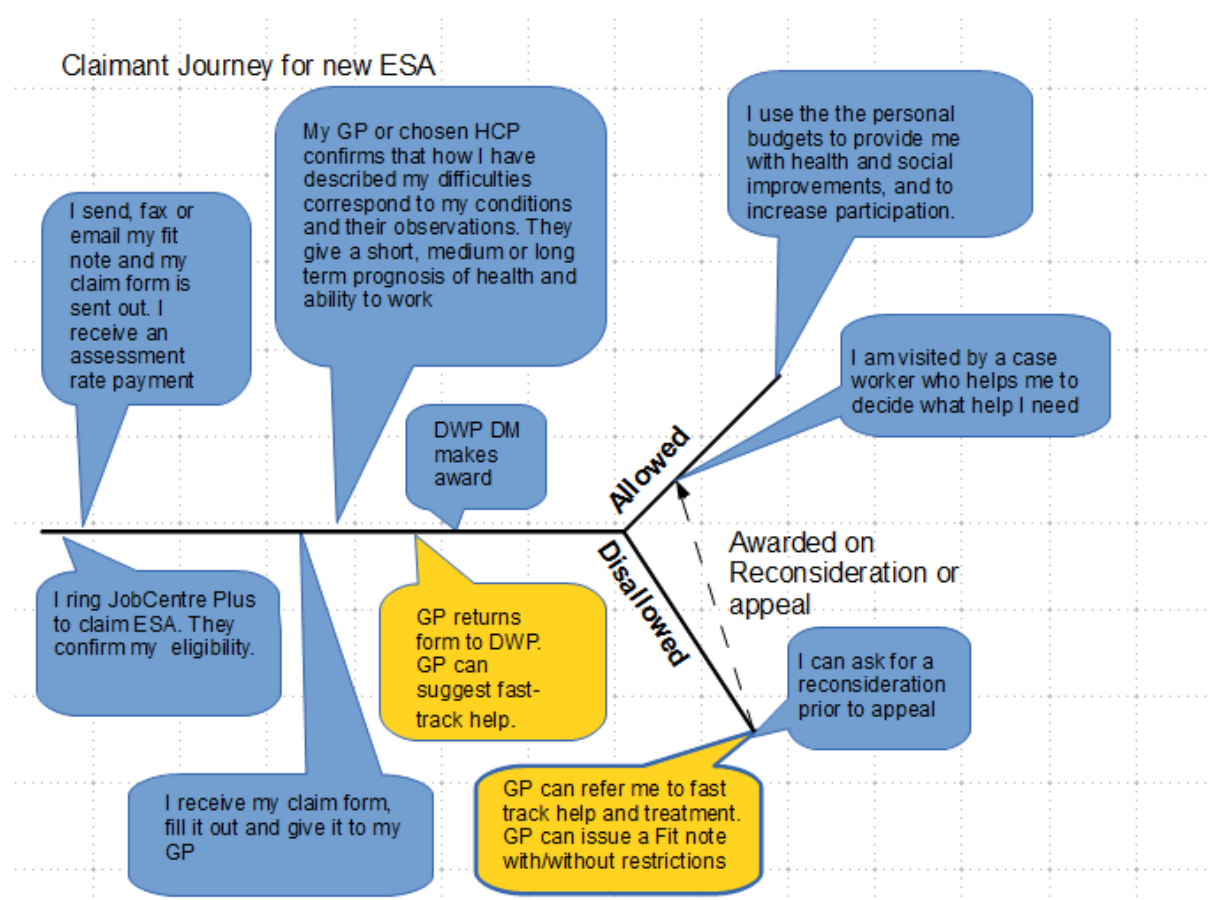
Claimant Journey for new ESA

I send, fax or email my fit note and my claim form is sent out. I receive an assessment rate payment

My GP or chosen HCP confirms that how I have described my difficulties correspond to my conditions and their observations. They give a short, medium or long term prognosis of health and ability to work

DWP DM makes award

I use the the personal budgets to provide me with health and social improvements, and to increase participation.

I am visited by a case worker who helps me to decide what help I need

Allowed

Disallowed

Awarded on Reconsideration or appeal

I ring JobCentre Plus to claim ESA. They confirm my eligibility.

GP returns form to DWP. GP can suggest fast-track help.

I can ask for a reconsideration prior to appeal

I receive my claim form, fill it out and give it to my GP

GP can refer me to fast track help and treatment. GP can issue a Fit note with/without restrictions